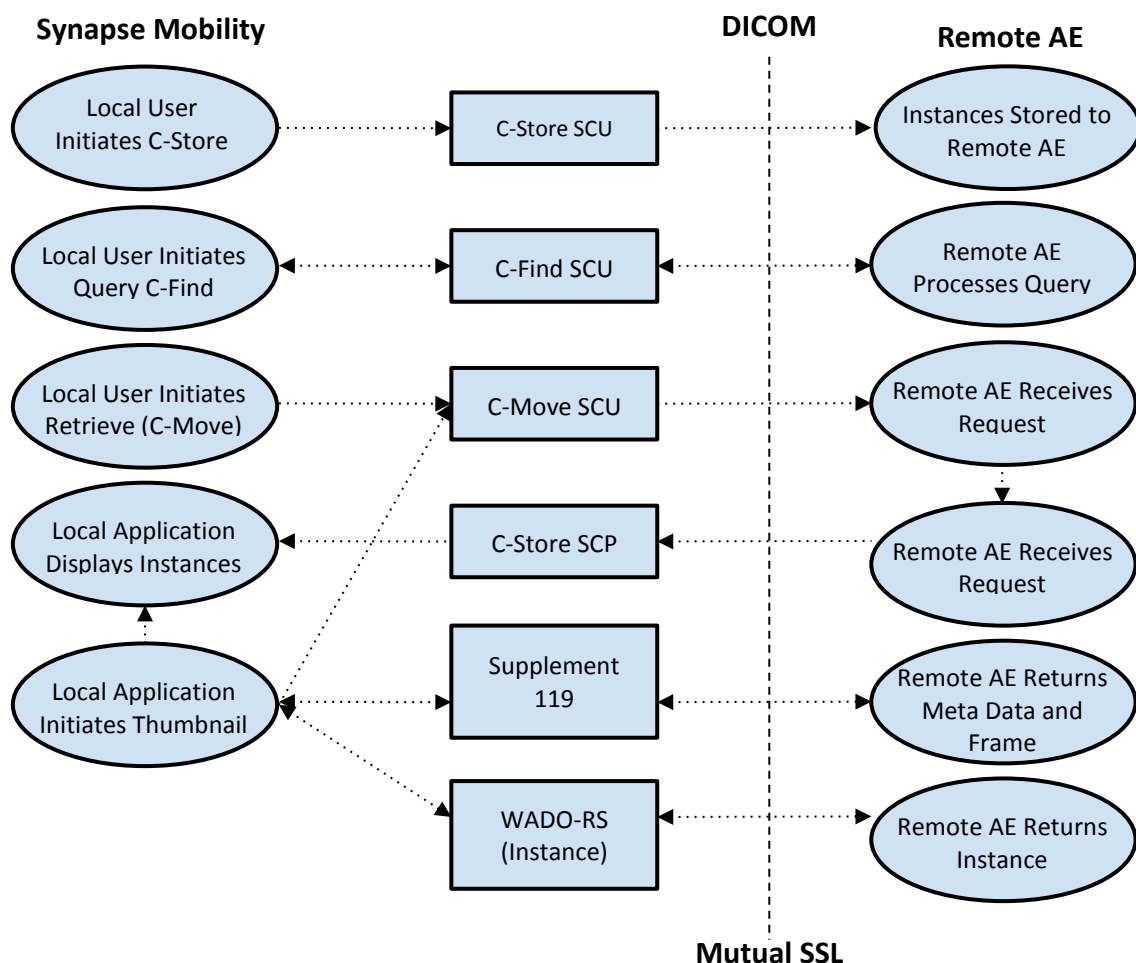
Synapse Mobility

DICOM

Remote AE

Local User Initiates C-Store

C-Store SCU

Instances Stored to Remote AE

Local User Initiates Query C-Find

C-Find SCU

Remote AE Processes Query

Local User Initiates Retrieve (C-Move)

C-Move SCU

Remote AE Receives Request

Local Application Displays Instances

C-Store SCP

Remote AE Receives Request

Local Application Initiates Thumbnail

Supplement 119

Remote AE Returns Meta Data and Frame

WADO-RS (Instance)

Remote AE Returns Instance

Mutual SSL